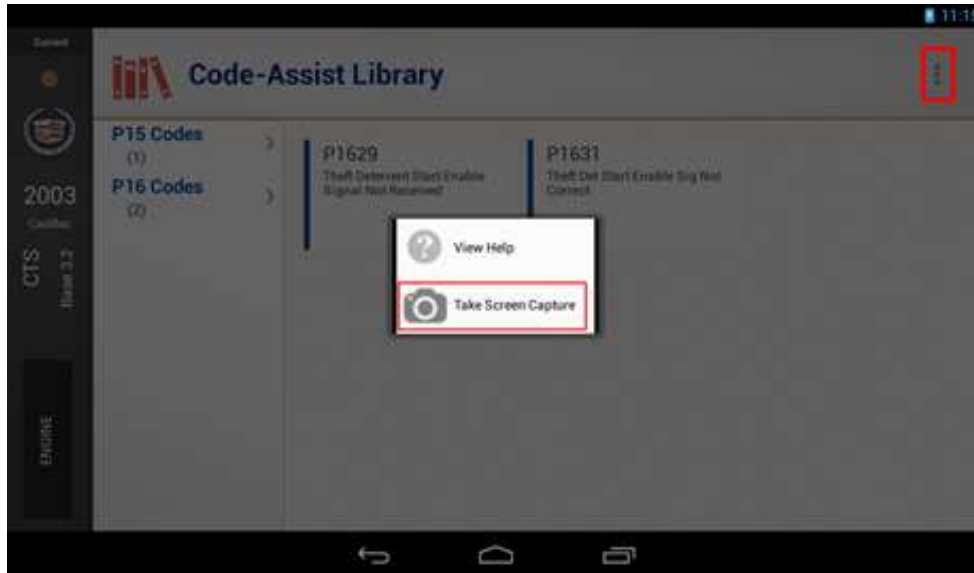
11:1

Current

2003

Cadillac

CTS

Base 3.2

ENGINE

Code-Assist Library

P15 Codes
(1)

P16 Codes
(2)

P1629
Theft Deterrent Start Enable Signal Not Received

P1631
Theft Det Start Enable Sig Not Correct

View Help

Take Screen Capture